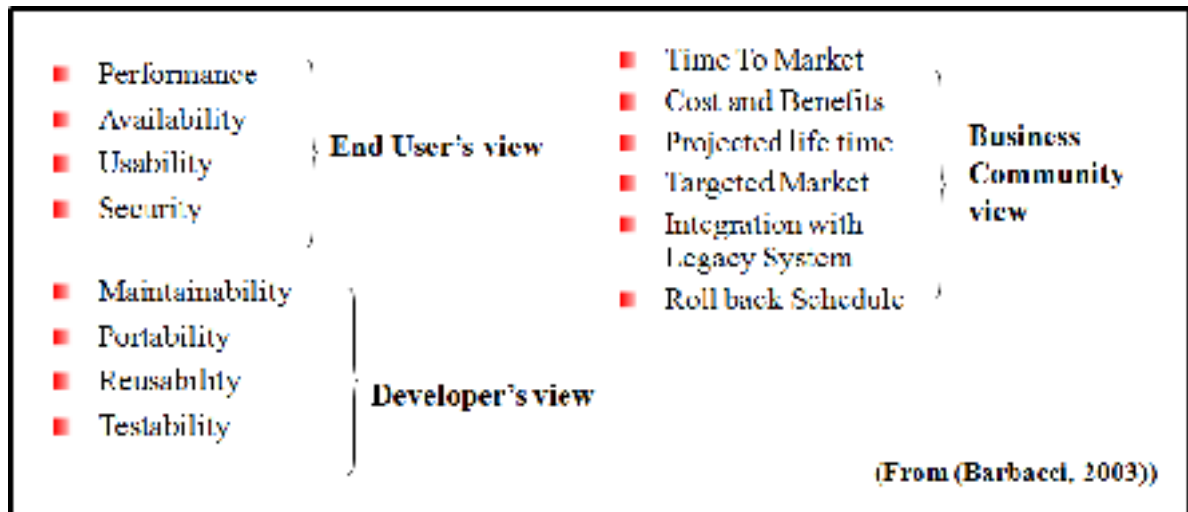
- Performance
- Availability
- Usability
- Security

End User's view

- Maintainability
- Portability
- Reusability
- Testability

Developer's view

- Time To Market
- Cost and Benefits
- Projected life time
- Targeted Market
- Integration with Legacy System
- Roll back Schedule

Business Community view

(From (Barbacci, 2003))